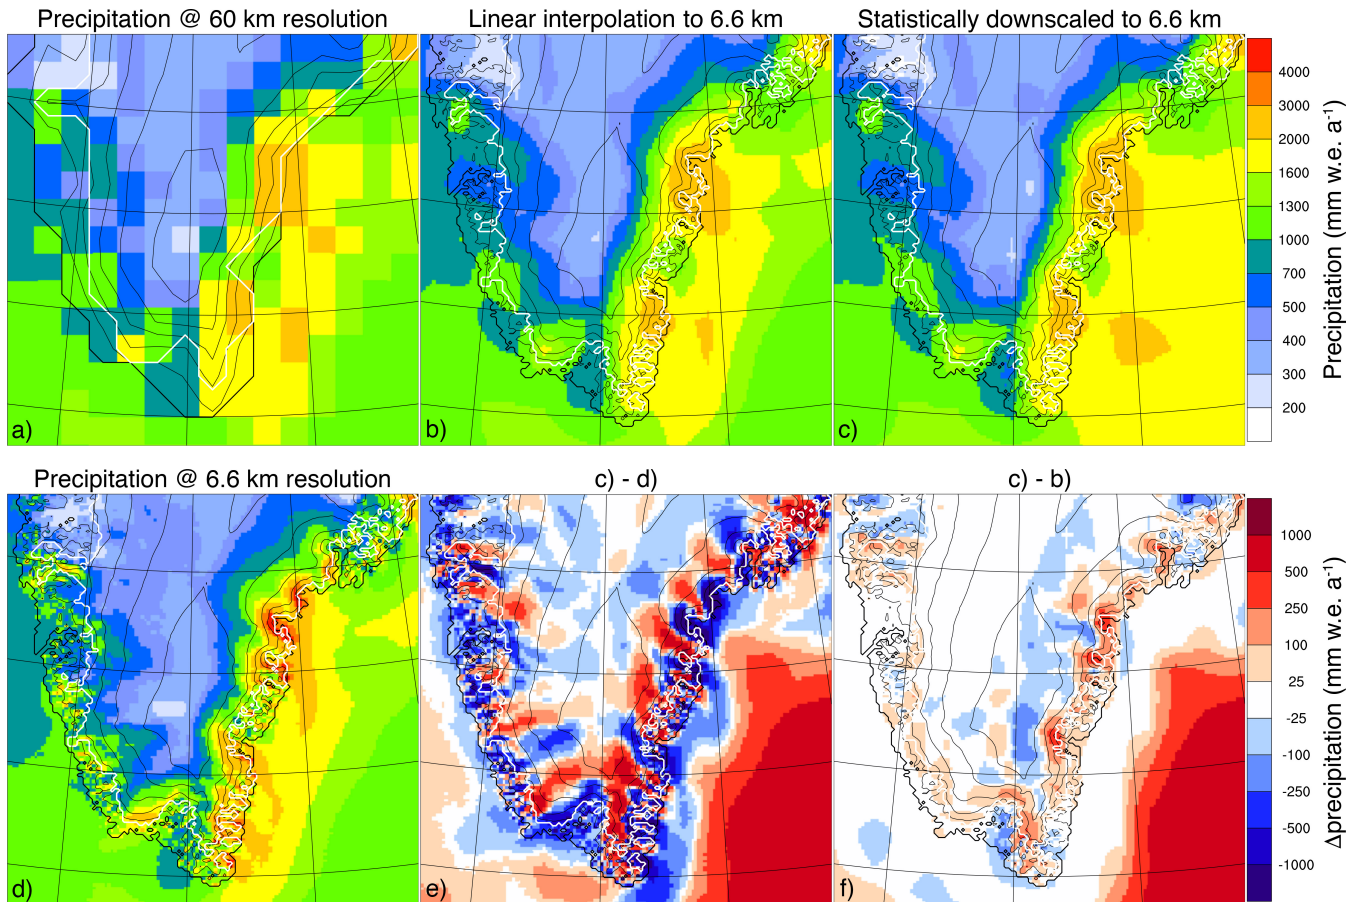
Precipitation @ 60 km resolution

Linear interpolation to 6.6 km

Statistically downscaled to 6.6 km

4000
3000
2000
1600
1300
1000
700
500
400
300
200

Precipitation (mm w.e. $a^{-1}$)

a)

b)

c)

Precipitation @ 6.6 km resolution

c) - d)

c) - b)

1000
500
250
100
25
-25
-100
-250
-500
-1000

Δprecipitation (mm w.e. $a^{-1}$)

d)

e)

f)